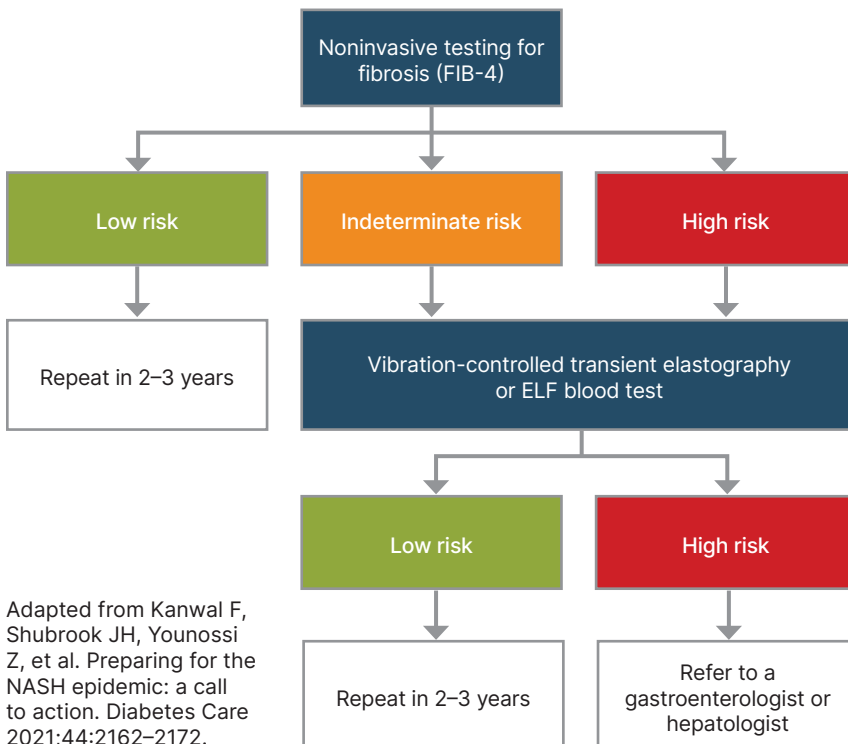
Noninvasive testing for fibrosis (FIB-4)

Low risk

Indeterminate risk

High risk

Repeat in 2–3 years

Vibration-controlled transient elastography or ELF blood test

Low risk

High risk

Repeat in 2–3 years

Refer to a gastroenterologist or hepatologist

Adapted from Kanwal F, Shubrook JH, Younossi Z, et al. Preparing for the NASH epidemic: a call to action. Diabetes Care 2021:44:2162–2172.